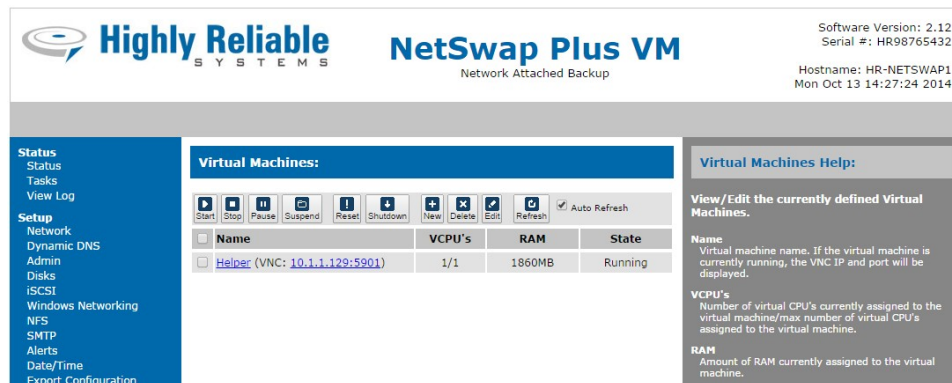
Highly Reliable
SYSTEMS

NetSwap Plus VM
Network Attached Backup

Software Version: 2.12
Serial #: HR98765432

Hostname: HR-NETSWAP1
Mon Oct 13 14:27:24 2014

Status
Status
Tasks
View Log

Setup
Network
Dynamic DNS
Admin
Disks
iSCSI
Windows Networking
NFS
SMTP
Alerts
Date/Time
Export Configuration

Virtual Machines:

Start Stop Pause Suspend Reset Shutdown New Delete Edit Refresh Auto Refresh

| Name | VCPU's | RAM | State |
|---|---|---|---|
| Helper (VNC: 10.1.1.129:5901) | 1/1 | 1860MB | Running |

Virtual Machines Help:

View/Edit the currently defined Virtual Machines.

Name
Virtual machine name. If the virtual machine is currently running, the VNC IP and port will be displayed.

VCPU's
Number of virtual CPU's currently assigned to the virtual machine/max number of virtual CPU's assigned to the virtual machine.

RAM
Amount of RAM currently assigned to the virtual machine.